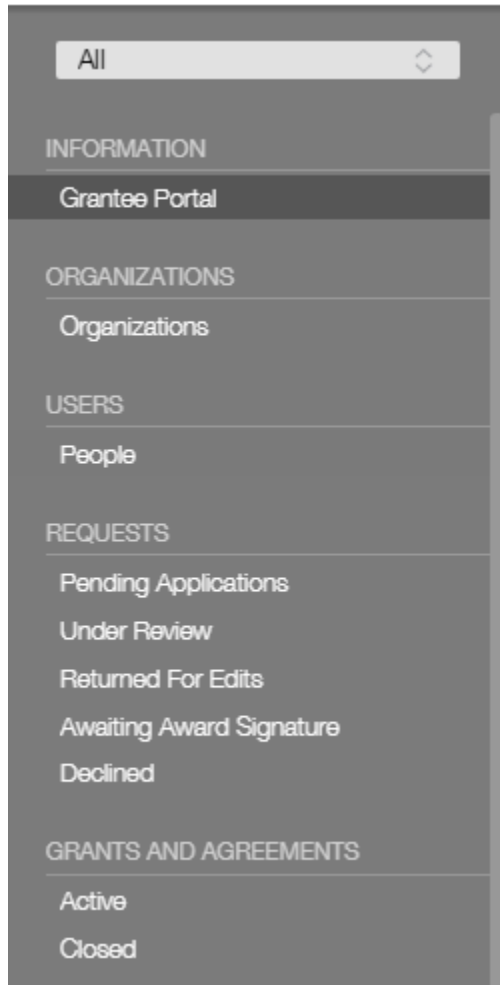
All

INFORMATION

Grantee Portal

ORGANIZATIONS

Organizations

USERS

People

REQUESTS

Pending Applications

Under Review

Returned For Edits

Awaiting Award Signature

Declined

GRANTS AND AGREEMENTS

Active

Closed